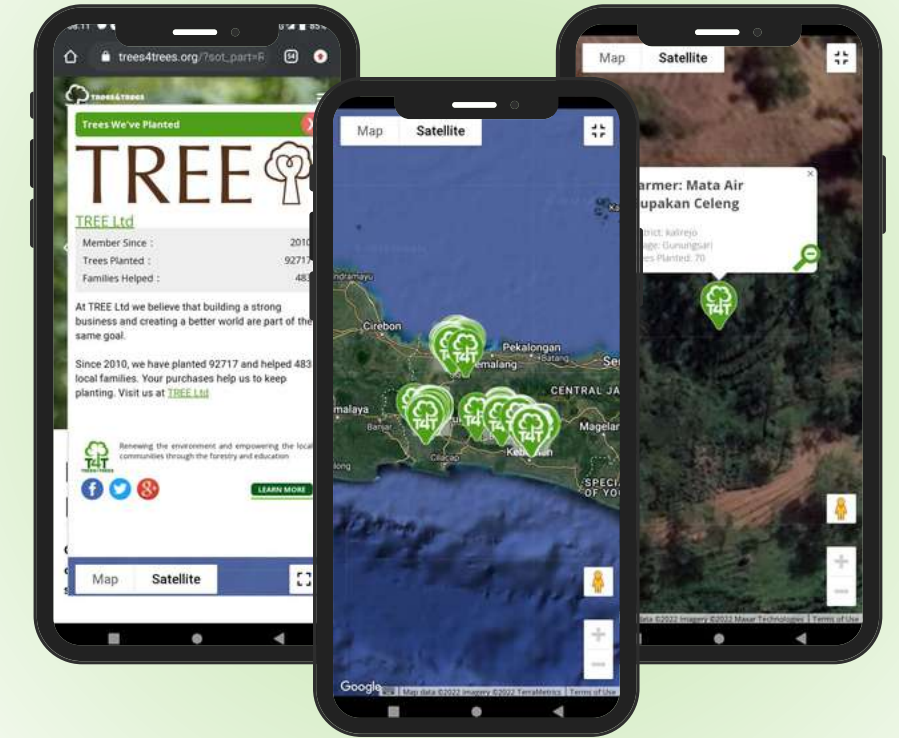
trees4trees.org/?sot_part=R

TREES4TREES

Trees We've Planted

TREE

TREE Ltd

Member Since : 2010
Trees Planted : 92717
Families Helped : 483

At TREE Ltd we believe that building a strong business and creating a better world are part of the same goal.

Since 2010, we have planted 92717 and helped 483 local families. Your purchases help us to keep planting. Visit us at TREE Ltd

T4T TREES4TREES

Renewing the environment and empowering the local communities through the forestry and education

LEARN MORE

Map Satellite

Map Satellite

Indramayu
Cirebon
Pekalongan
Batang
Semarang
CENTRAL JAVA
Tasikmalaya
Banjar
Cilacap
Kebumen
Magelang
SPECIAL REGION OF YO

Google
Map data ©2022 Imagery ©2022 TerraMetrics | Terms of Use

Map Satellite

Farmer: Mata Air Tupakan Celeng
District: kalirejo
Village: Gunungsari
Trees Planted: 70

Data ©2022 Imagery ©2022 Maxar Technologies | Terms of Use